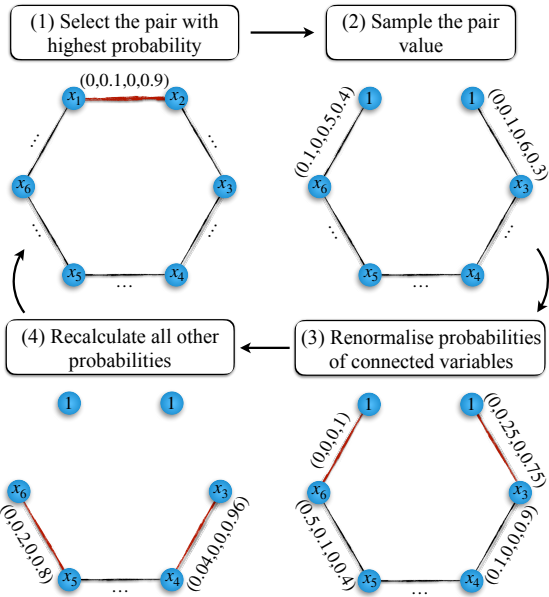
(1) Select the pair with highest probability

(2) Sample the pair value

(0,0.1,0,0.9)

$x_1$ $x_2$ $x_3$ $x_4$ $x_5$ $x_6$

⋯ ⋯ ⋯ ⋯ ⋯

1 1

(0.1,0,0.5,0.4)

(0,0.1,0.6,0.3)

$x_6$ $x_3$ $x_5$ $x_4$

⋯ ⋯ ⋯

(4) Recalculate all other probabilities

(3) Renormalise probabilities of connected variables

1 1

$x_6$ $x_3$ $x_5$ $x_4$

(0,0.2,0,0.8)

(0.04,0,0,0.96)

⋯

1 1

(0,0,0,1)

(0,0.25,0,0.75)

$x_6$ $x_3$

(0.5,0.1,0,0.4)

(0.1,0,0,0.9)

$x_5$ $x_4$

⋯